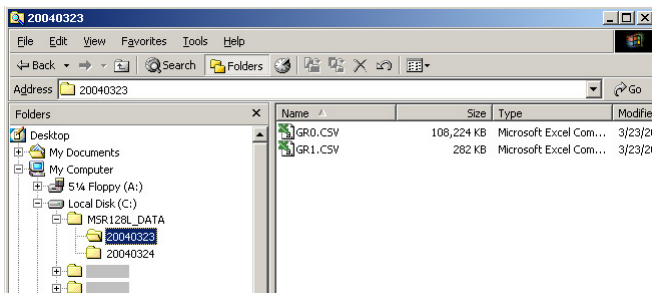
20040323

File Edit View Favorites Tools Help

Back Search Folders

Address 20040323

Go

Folders ×

Desktop
My Documents
My Computer
5¼ Floppy (A:)
Local Disk (C:)
MSR128L_DATA
20040323
20040324

| Name | Size | Type | Modifie |
|---|---|---|---|
| GR0.CSV | 108,224 KB | Microsoft Excel Com... | 3/23/2 |
| GR1.CSV | 282 KB | Microsoft Excel Com... | 3/23/2 |